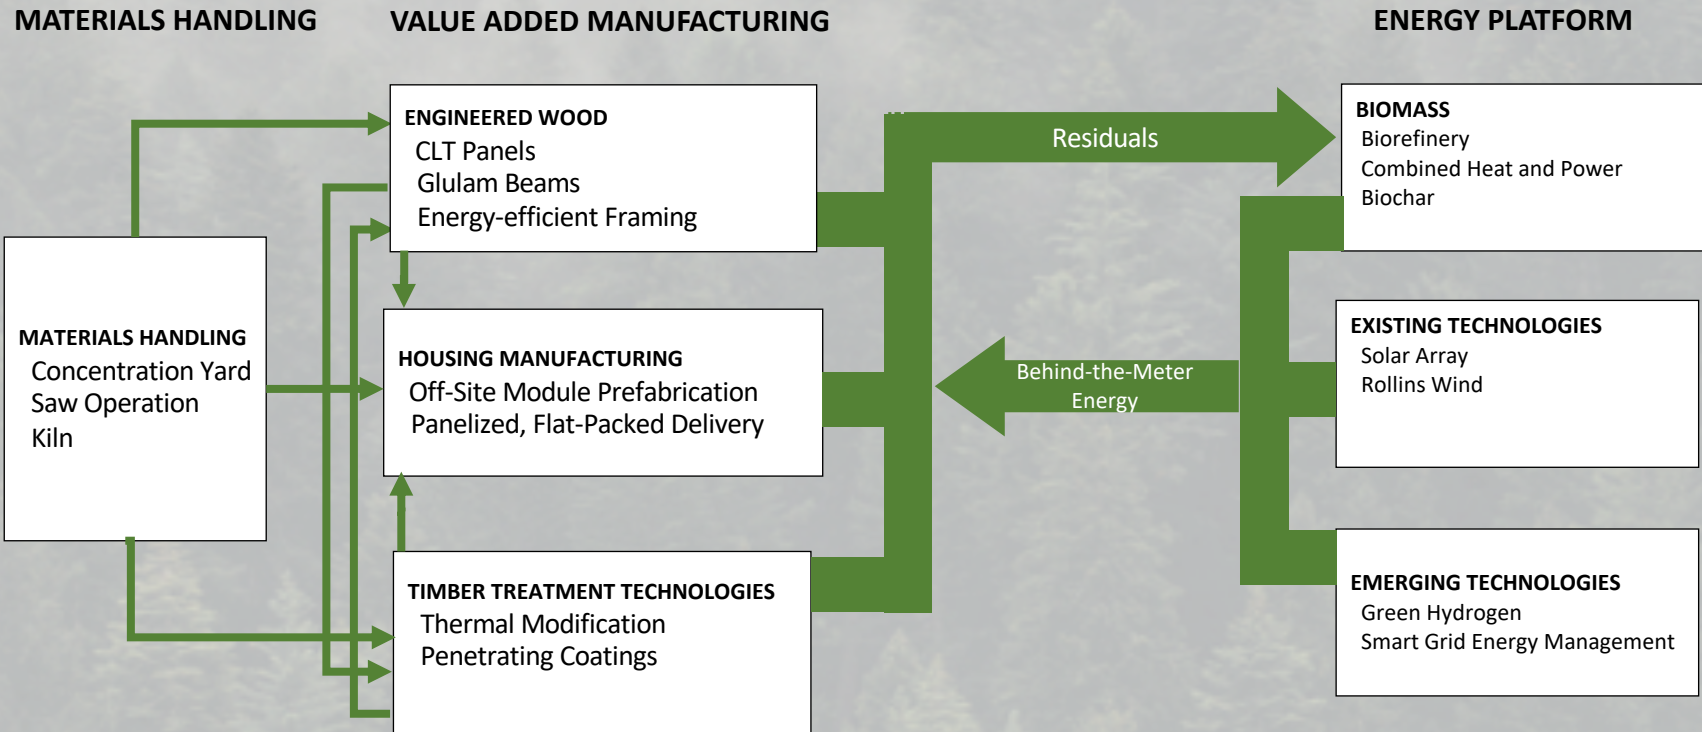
MATERIALS HANDLING

VALUE ADDED MANUFACTURING

ENERGY PLATFORM

ENGINEERED WOOD
CLT Panels
Glulam Beams
Energy-efficient Framing

Residuals

BIOMASS
Biorefinery
Combined Heat and Power
Biochar

MATERIALS HANDLING
Concentration Yard
Saw Operation
Kiln

HOUSING MANUFACTURING
Off-Site Module Prefabrication
Panelized, Flat-Packed Delivery

Behind-the-Meter Energy

EXISTING TECHNOLOGIES
Solar Array
Rollins Wind

TIMBER TREATMENT TECHNOLOGIES
Thermal Modification
Penetrating Coatings

EMERGING TECHNOLOGIES
Green Hydrogen
Smart Grid Energy Management